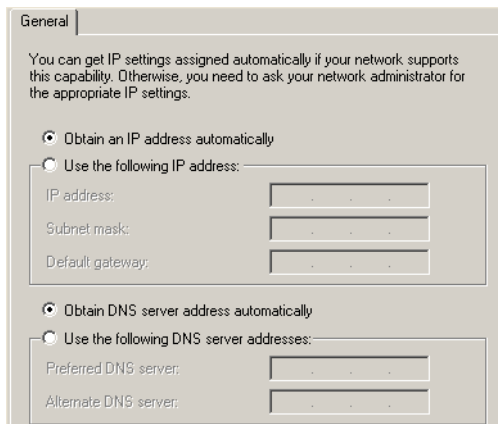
General

You can get IP settings assigned automatically if your network supports this capability. Otherwise, you need to ask your network administrator for the appropriate IP settings.

Obtain an IP address automatically

Use the following IP address:

IP address: . . .

Subnet mask: . . .

Default gateway: . . .

Obtain DNS server address automatically

Use the following DNS server addresses:

Preferred DNS server: . . .

Alternate DNS server: . . .